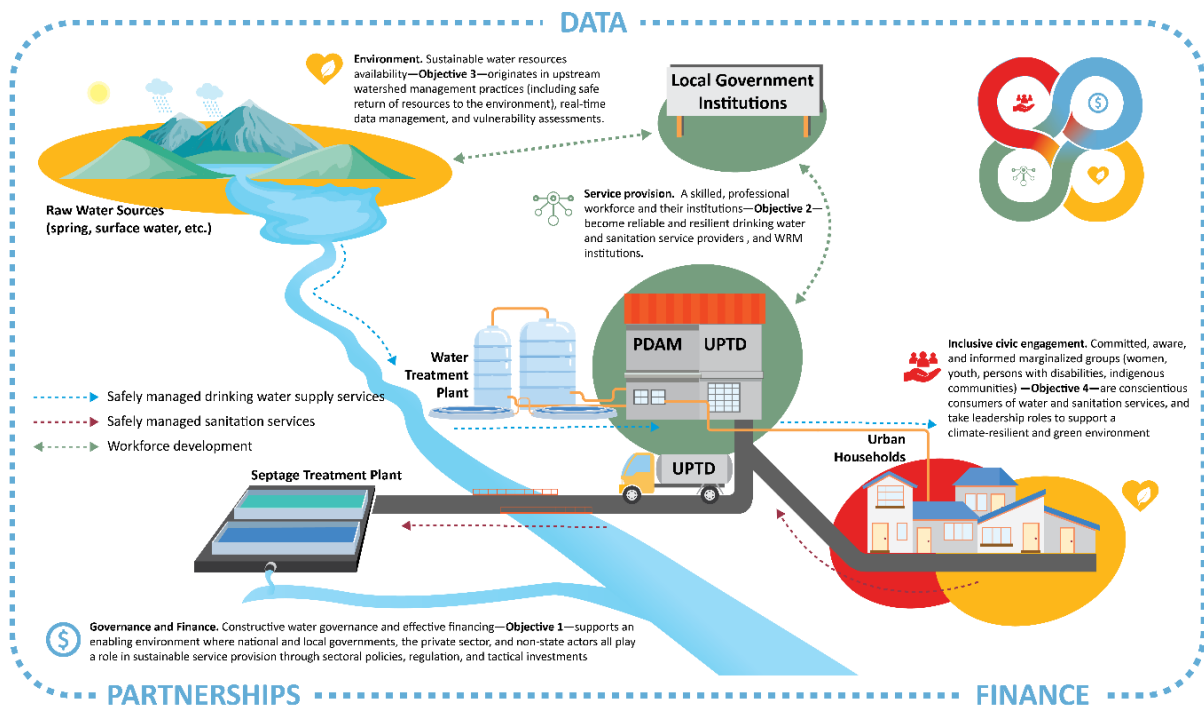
DATA

Environment. Sustainable water resources availability—Objective 3—originates in upstream watershed management practices (including safe return of resources to the environment), real-time data management, and vulnerability assessments.

Local Government Institutions

Raw Water Sources (spring, surface water, etc.)

Service provision. A skilled, professional workforce and their institutions—Objective 2—become reliable and resilient drinking water and sanitation service providers , and WRM institutions.

Water Treatment Plant

PDAM

UPTD

Inclusive civic engagement. Committed, aware, and informed marginalized groups (women, youth, persons with disabilities, indigenous communities) —Objective 4—are conscientious consumers of water and sanitation services, and take leadership roles to support a climate-resilient and green environment

Safely managed drinking water supply services

Safely managed sanitation services

Workforce development

Septage Treatment Plant

UPTD

Urban Households

Governance and Finance. Constructive water governance and effective financing—Objective 1—supports an enabling environment where national and local governments, the private sector, and non-state actors all play a role in sustainable service provision through sectoral policies, regulation, and tactical investments

PARTNERSHIPS

FINANCE